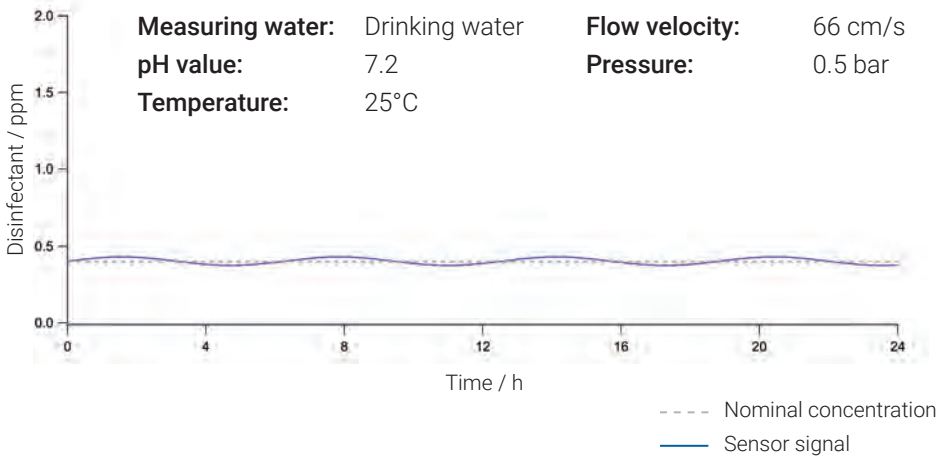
Measuring water: Drinking water
pH value: 7.2
Temperature: 25°C
Flow velocity: 66 cm/s
Pressure: 0.5 bar

2.0
1.5
1.0
0.5
0.0
Disinfectant / ppm

0
4
8
12
16
20
24
Time / h

Nominal concentration
Sensor signal